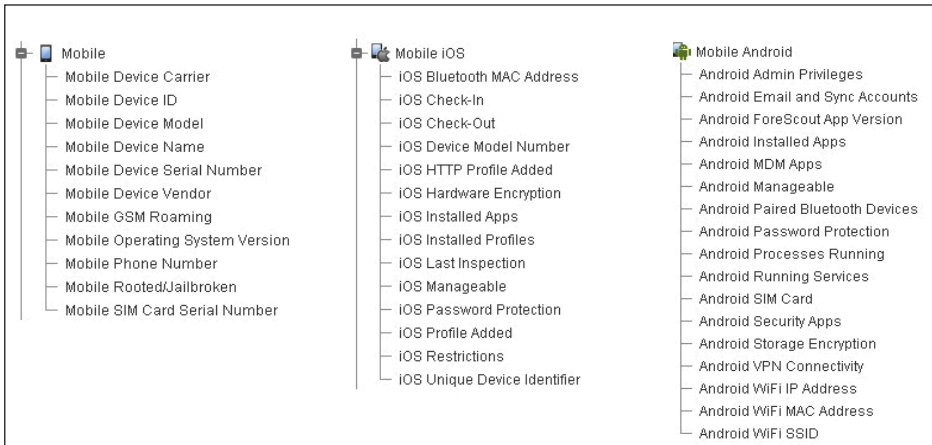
Mobile
Mobile Device Carrier
Mobile Device ID
Mobile Device Model
Mobile Device Name
Mobile Device Serial Number
Mobile Device Vendor
Mobile GSM Roaming
Mobile Operating System Version
Mobile Phone Number
Mobile Rooted/Jailbroken
Mobile SIM Card Serial Number

Mobile iOS
iOS Bluetooth MAC Address
iOS Check-In
iOS Check-Out
iOS Device Model Number
iOS HTTP Profile Added
iOS Hardware Encryption
iOS Installed Apps
iOS Installed Profiles
iOS Last Inspection
iOS Manageable
iOS Password Protection
iOS Profile Added
iOS Restrictions
iOS Unique Device Identifier

Mobile Android
Android Admin Privileges
Android Email and Sync Accounts
Android ForeScout App Version
Android Installed Apps
Android MDM Apps
Android Manageable
Android Paired Bluetooth Devices
Android Password Protection
Android Processes Running
Android Running Services
Android SIM Card
Android Security Apps
Android Storage Encryption
Android VPN Connectivity
Android WiFi IP Address
Android WiFi MAC Address
Android WiFi SSID